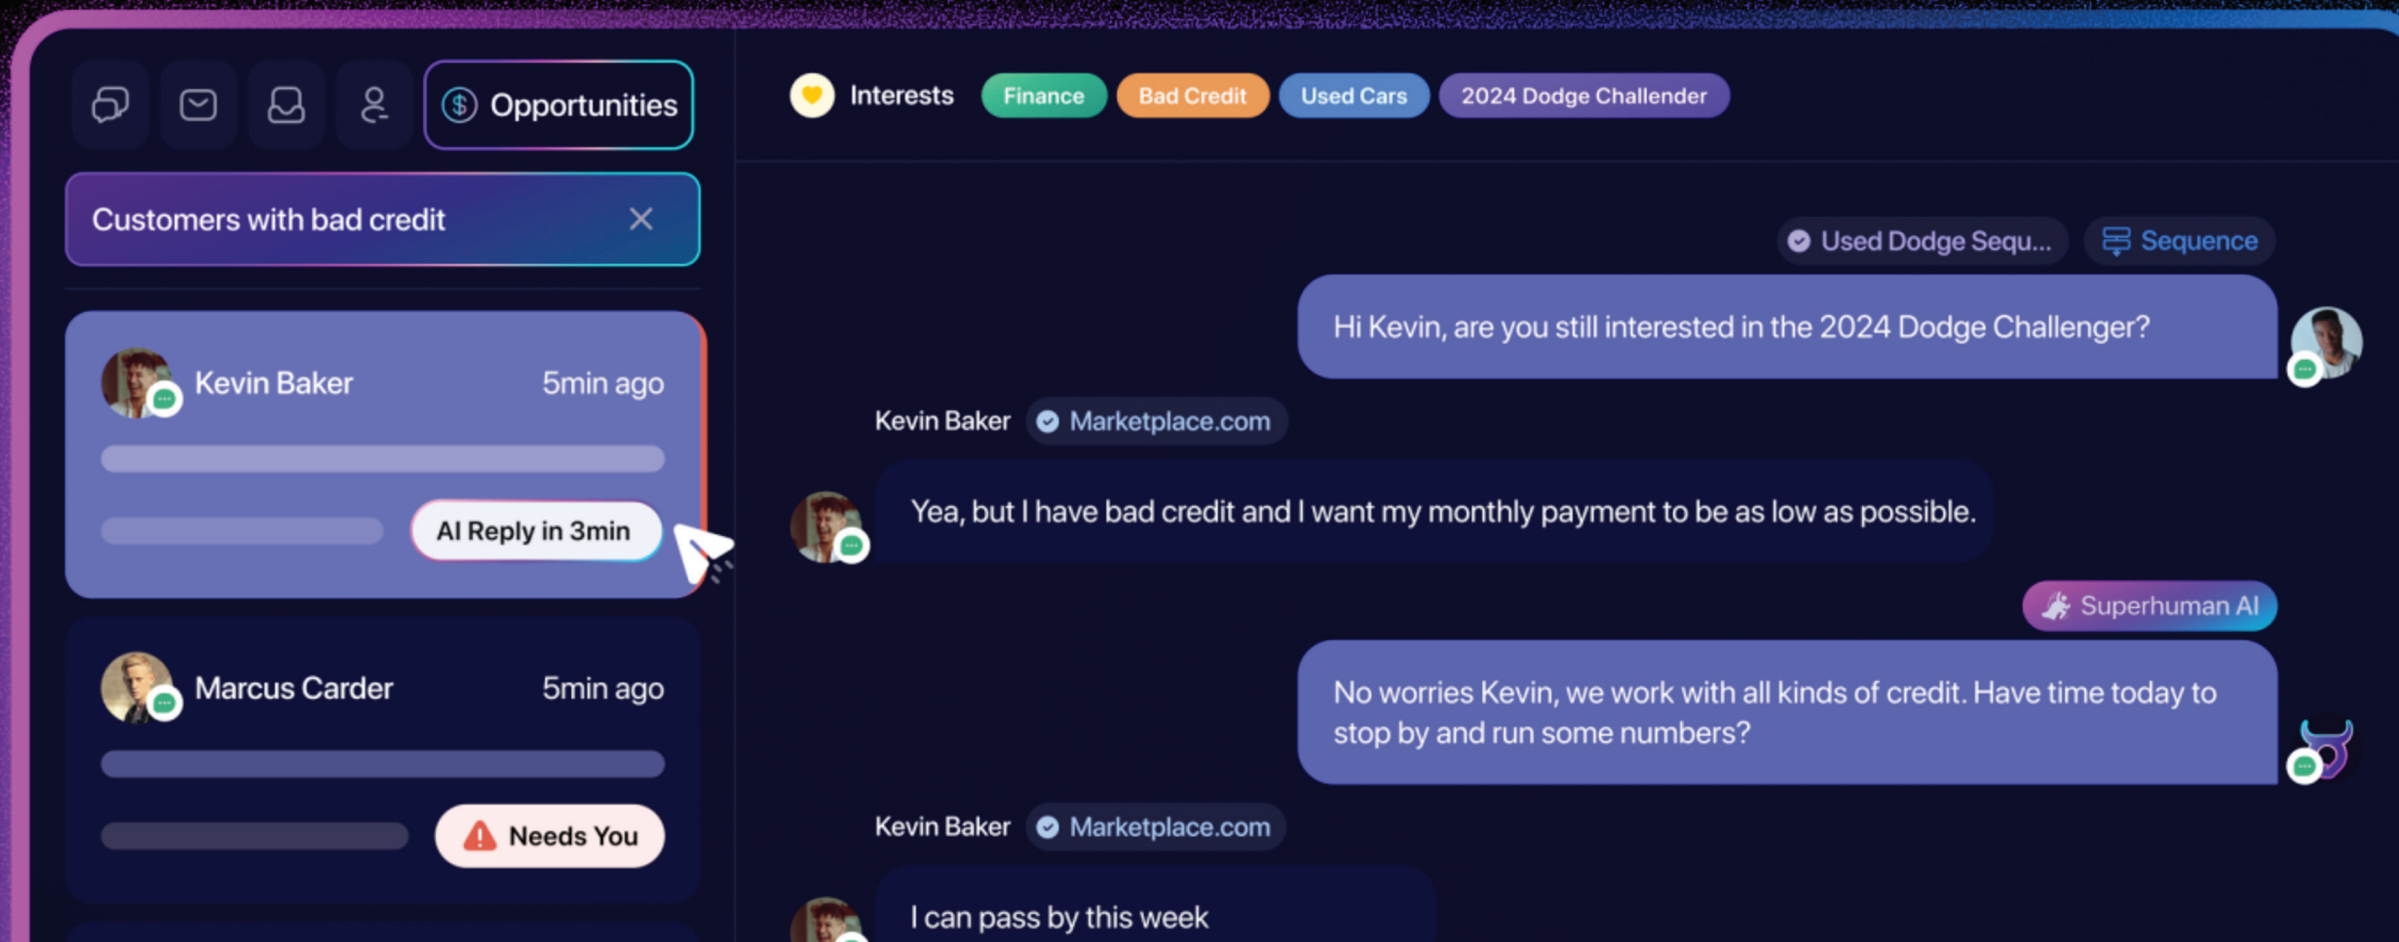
Opportunities

Customers with bad credit

Kevin Baker 5min ago

AI Reply in 3min

Marcus Carder 5min ago

Needs You

Interests Finance Bad Credit Used Cars 2024 Dodge Challender

Used Dodge Sequ... Sequence

Hi Kevin, are you still interested in the 2024 Dodge Challenger?

Kevin Baker Marketplace.com

Yea, but I have bad credit and I want my monthly payment to be as low as possible.

Superhuman AI

No worries Kevin, we work with all kinds of credit. Have time today to stop by and run some numbers?

Kevin Baker Marketplace.com

I can pass by this week